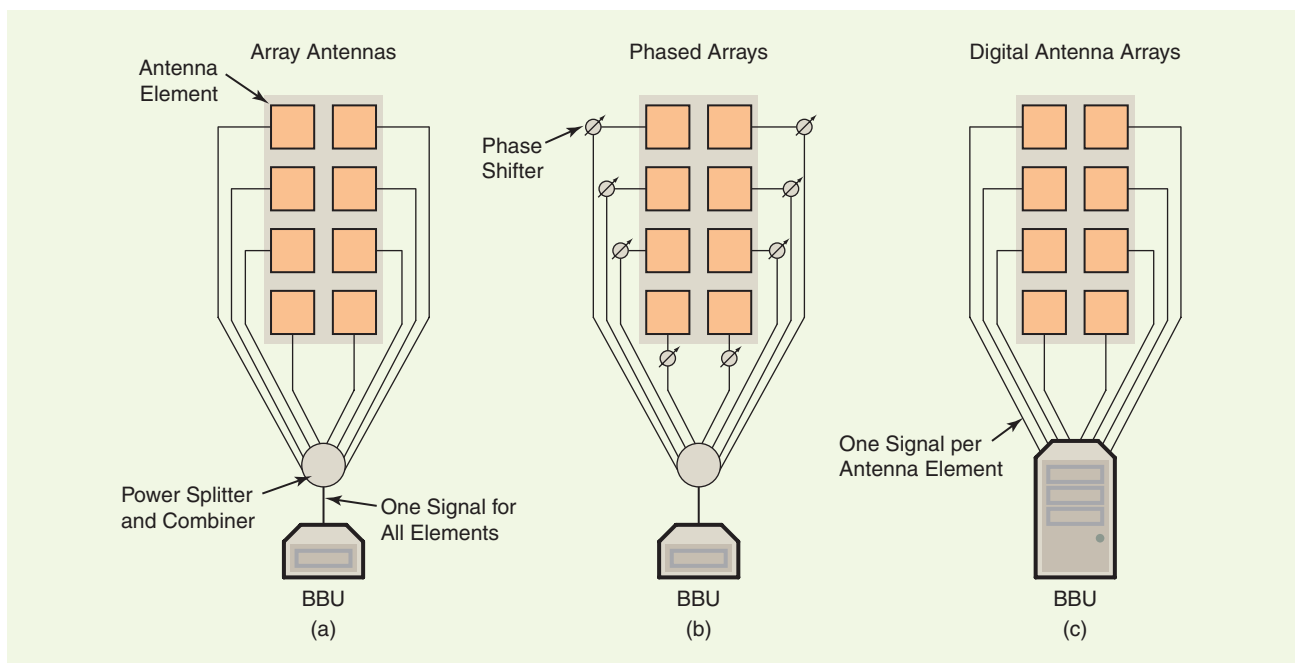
Array Antennas

Antenna Element

Power Splitter and Combiner

One Signal for All Elements

BBU

(a)

Phased Arrays

Phase Shifter

BBU

(b)

Digital Antenna Arrays

One Signal per Antenna Element

BBU

(c)